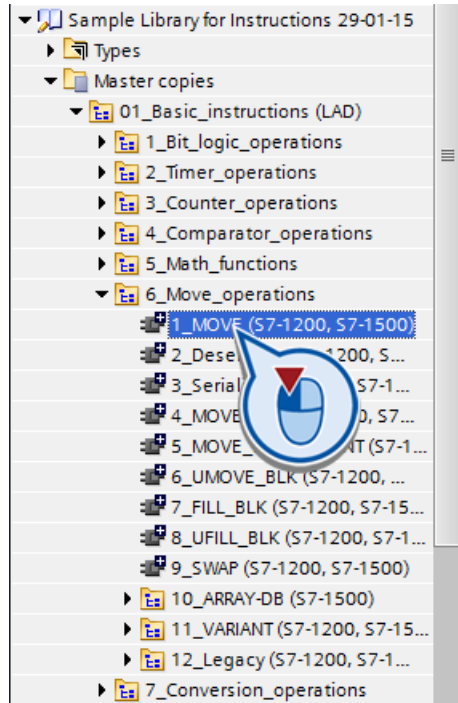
Sample Library for Instructions 29-01-15
Types
Master copies
01_Basic_instructions (LAD)
1_Bit_logic_operations
2_Timer_operations
3_Counter_operations
4_Comparator_operations
5_Math_functions
6_Move_operations
1_MOVE (S7-1200, S7-1500)
2_Dese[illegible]1200, S...
3_Serial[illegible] S7-1...
4_MOVE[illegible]0, S7...
5_MOVE_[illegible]NT (S7-1...
6_UMOVE_BLK (S7-1200, ...
7_FILL_BLK (S7-1200, S7-15...
8_UFILL_BLK (S7-1200, S7-1...
9_SWAP (S7-1200, S7-1500)
10_ARRAY-DB (S7-1500)
11_VARIANT (S7-1200, S7-15...
12_Legacy (S7-1200, S7-1...
7_Conversion_operations